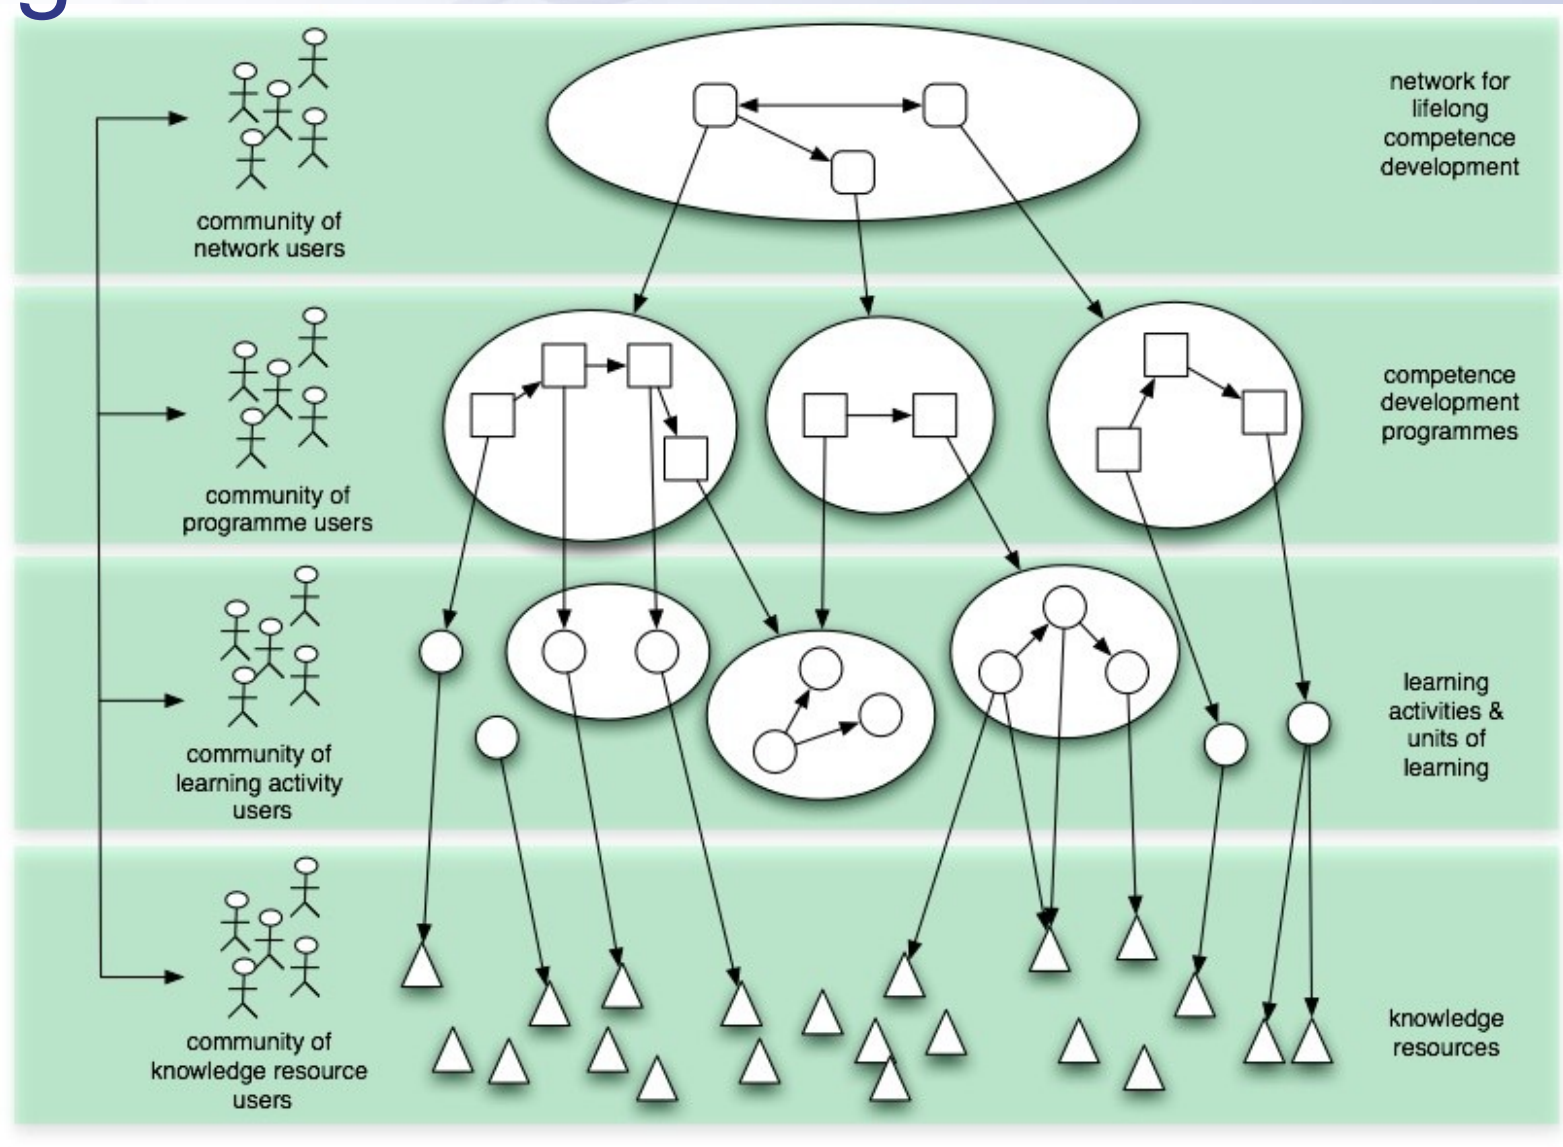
community of network users

network for lifelong competence development

community of programme users

competence development programmes

community of learning activity users

learning activities & units of learning

community of knowledge resource users

knowledge resources